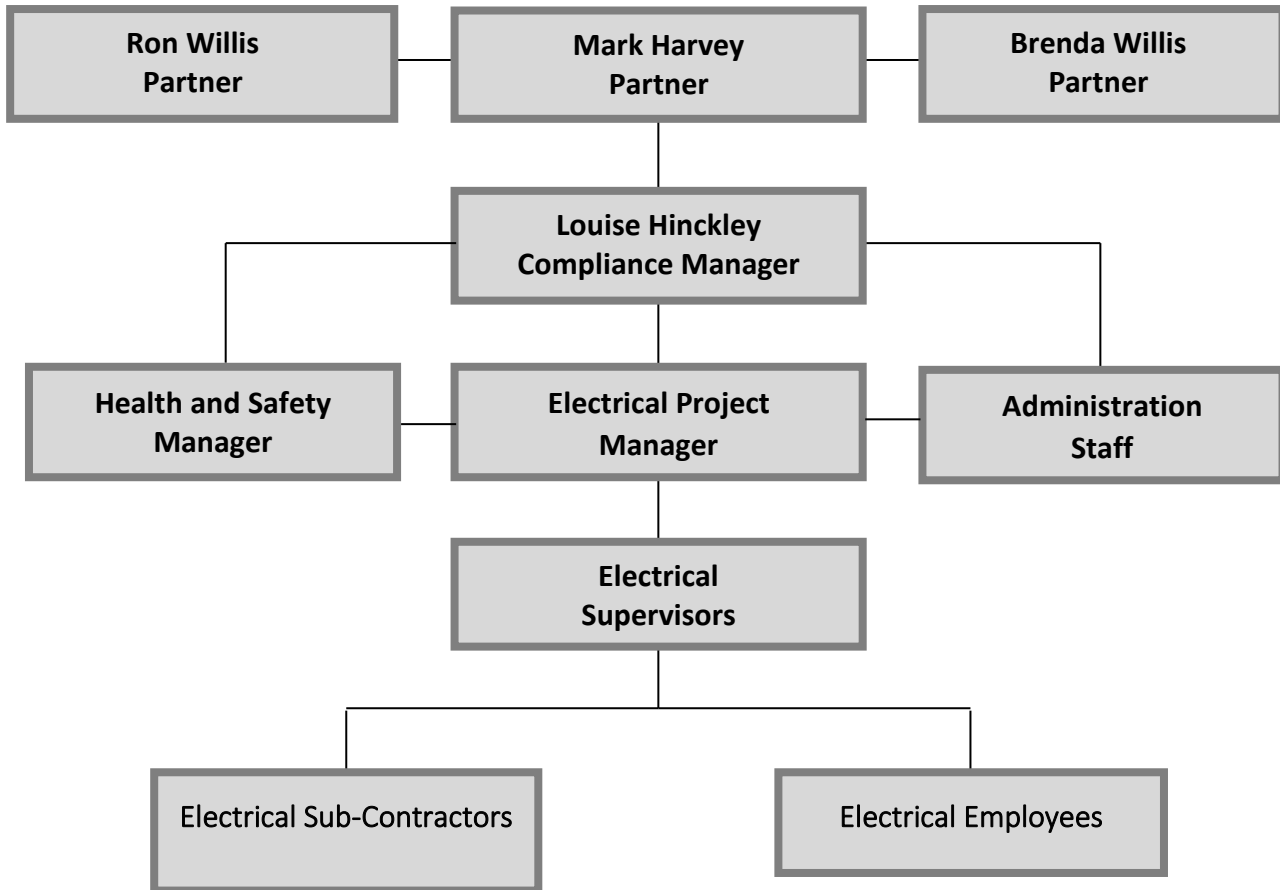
Ron Willis
Partner

Mark Harvey
Partner

Brenda Willis
Partner

Louise Hinckley
Compliance Manager

Health and Safety
Manager

Electrical Project
Manager

Administration
Staff

Electrical
Supervisors

Electrical Sub-Contractors

Electrical Employees